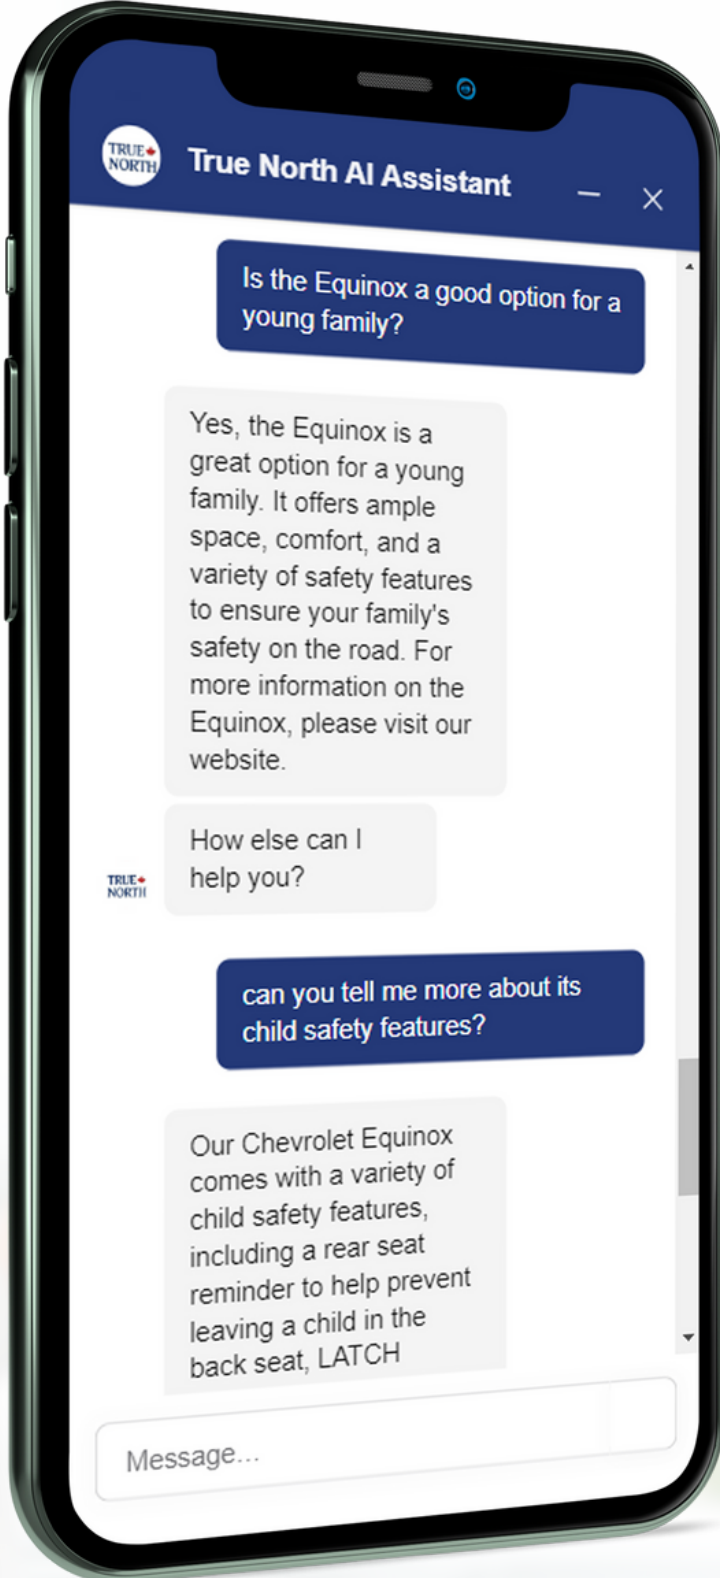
TRUE NORTH

True North AI Assistant

Is the Equinox a good option for a young family?

Yes, the Equinox is a great option for a young family. It offers ample space, comfort, and a variety of safety features to ensure your family's safety on the road. For more information on the Equinox, please visit our website.

How else can I help you?

TRUE NORTH

can you tell me more about its child safety features?

Our Chevrolet Equinox comes with a variety of child safety features, including a rear seat reminder to help prevent leaving a child in the back seat, LATCH

Message...